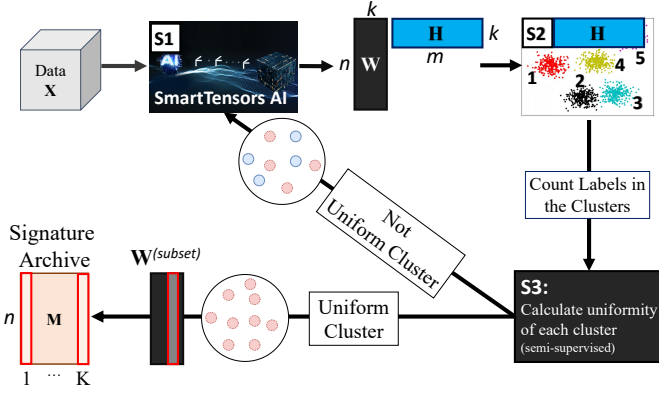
Data
X

S1
SmartTensors AI

k
n
W
H
k
m

S2
H
1
2
3
4
5

Count Labels in the Clusters

Not Uniform Cluster

S3:
Calculate uniformity of each cluster
(semi-supervised)

Uniform Cluster

$\mathbf{W}^{(subset)}$

Signature Archive
n
M
1 ··· K